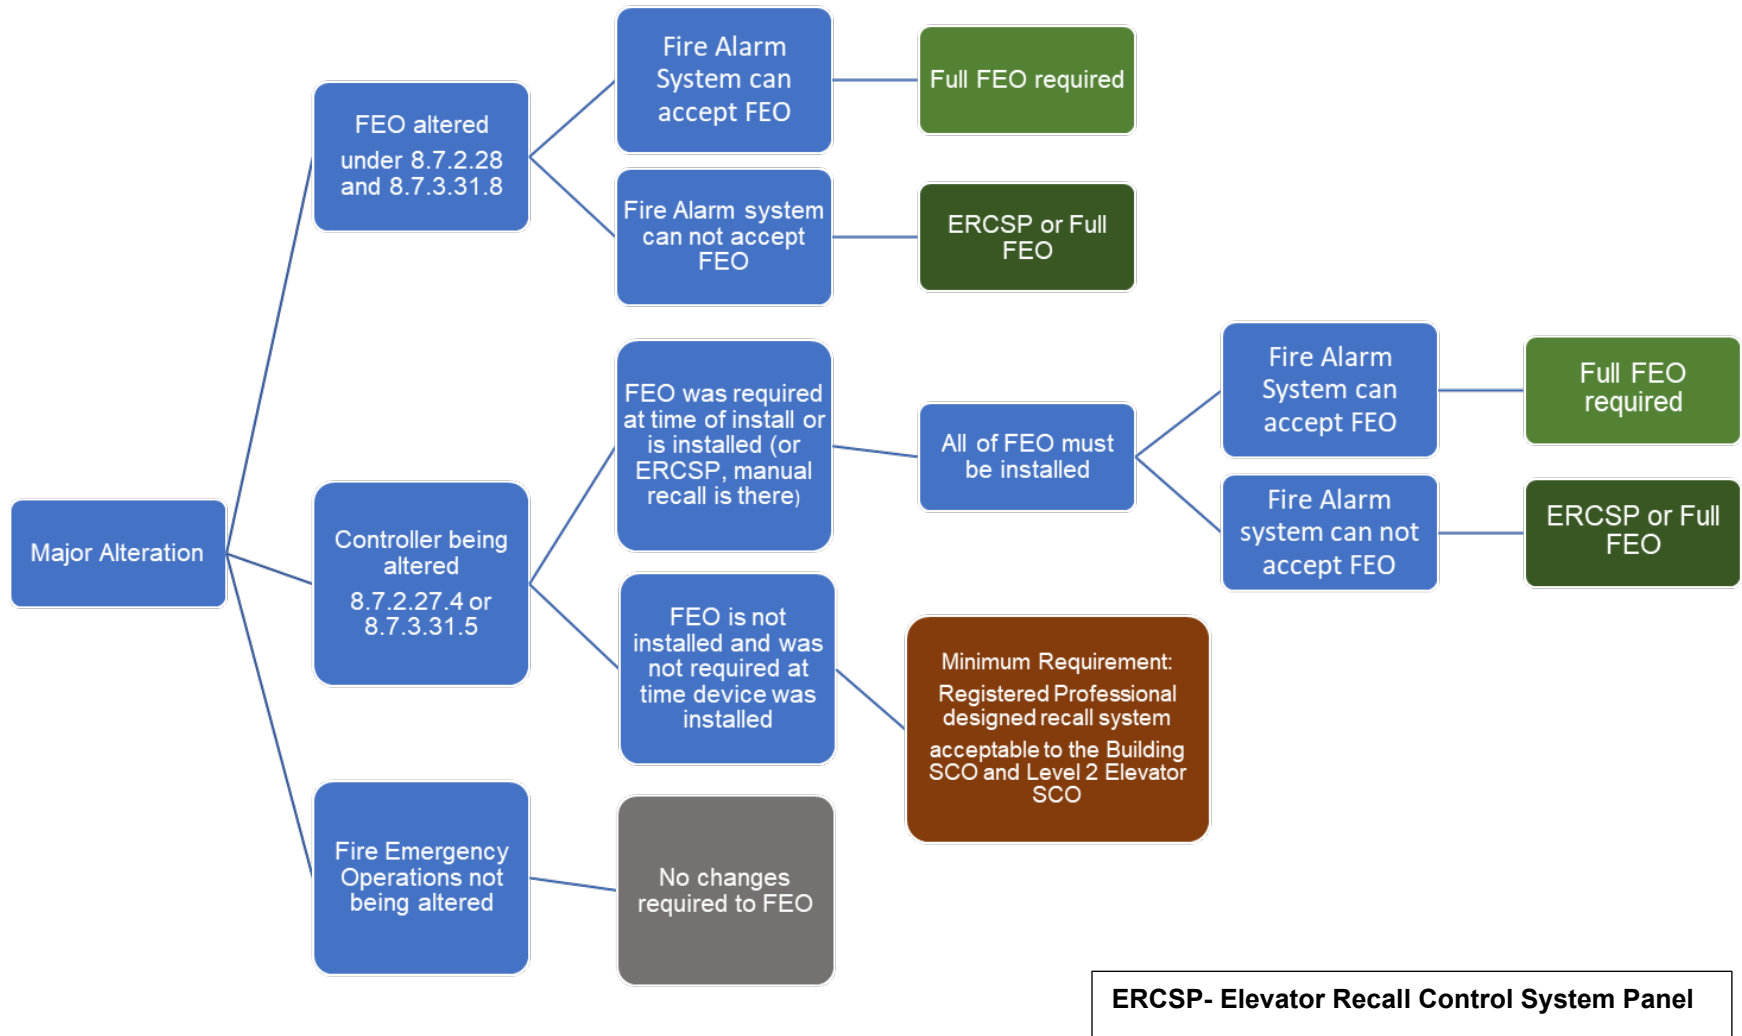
Major Alteration

FEO altered under 8.7.2.28 and 8.7.3.31.8

Fire Alarm System can accept FEO

Full FEO required

Fire Alarm system can not accept FEO

ERCSP or Full FEO

Controller being altered 8.7.2.27.4 or 8.7.3.31.5

FEO was required at time of install or is installed (or ERCSP, manual recall is there)

All of FEO must be installed

Fire Alarm System can accept FEO

Full FEO required

Fire Alarm system can not accept FEO

ERCSP or Full FEO

FEO is not installed and was not required at time device was installed

Minimum Requirement: Registered Professional designed recall system acceptable to the Building SCO and Level 2 Elevator SCO

Fire Emergency Operations not being altered

No changes required to FEO

ERCSP- Elevator Recall Control System Panel